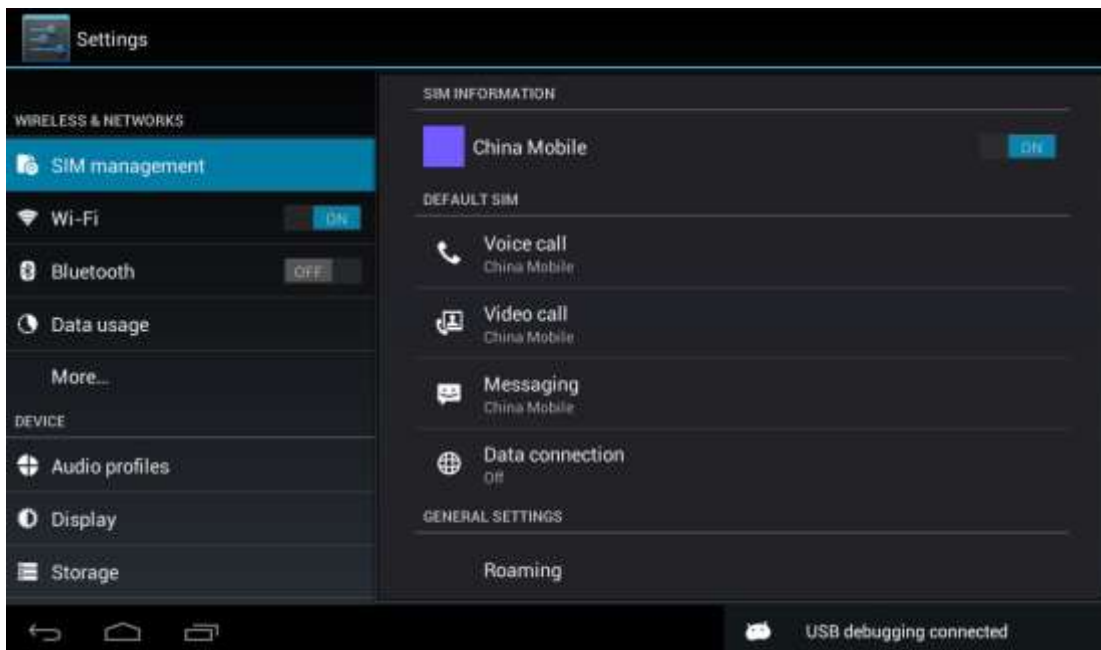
Settings

WIRELESS & NETWORKS
SIM management
Wi-Fi ON
Bluetooth OFF
Data usage
More...
DEVICE
Audio profiles
Display
Storage

SIM INFORMATION
China Mobile ON
DEFAULT SIM
Voice call
China Mobile
Video call
China Mobile
Messaging
China Mobile
Data connection
Off
GENERAL SETTINGS
Roaming

USB debugging connected